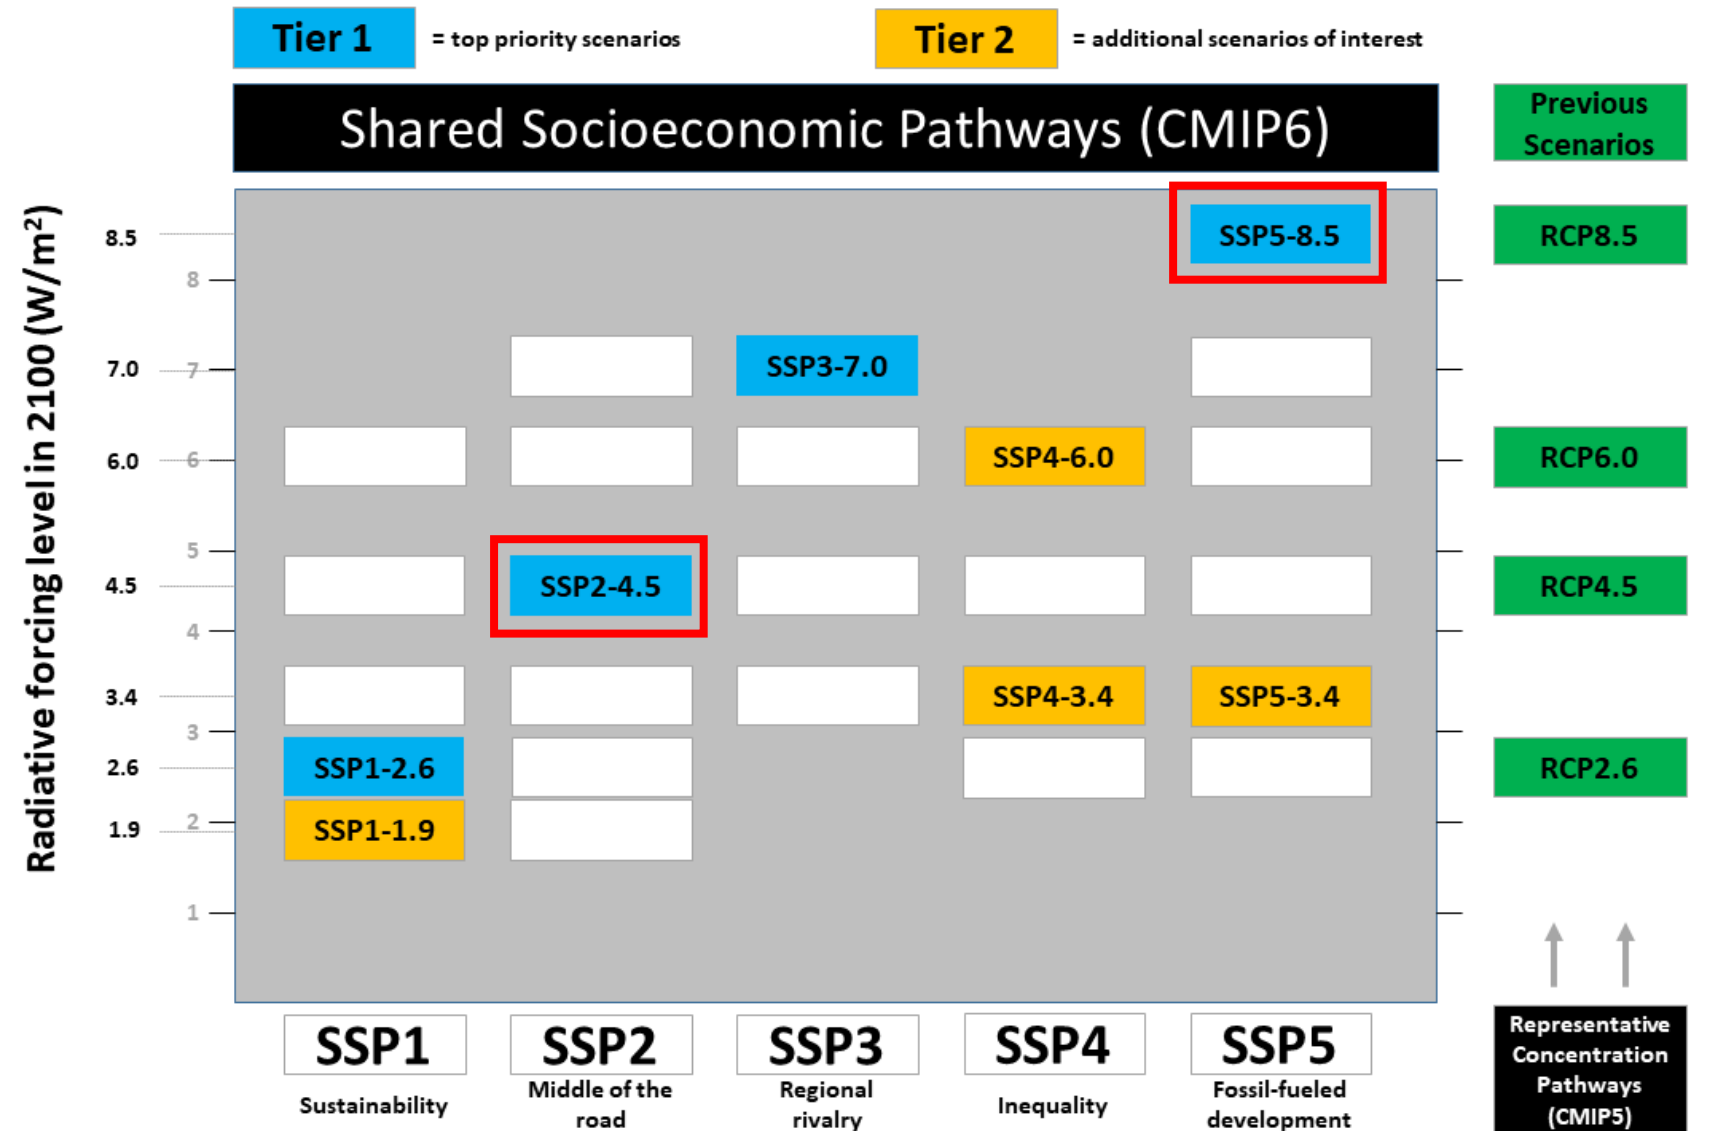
Tier 1 = top priority scenarios

Tier 2 = additional scenarios of interest

Shared Socioeconomic Pathways (CMIP6)

Previous Scenarios

Radiative forcing level in 2100 (W/m$^2$)

8.5
8
7.0
7
6.0
6
5
4.5
4
3.4
3
2.6
2
1.9
1

SSP5-8.5

RCP8.5

SSP3-7.0

SSP4-6.0

RCP6.0

SSP2-4.5

RCP4.5

SSP4-3.4

SSP5-3.4

SSP1-2.6

RCP2.6

SSP1-1.9

SSP1
Sustainability

SSP2
Middle of the road

SSP3
Regional rivalry

SSP4
Inequality

SSP5
Fossil-fueled development

Representative Concentration Pathways (CMIP5)